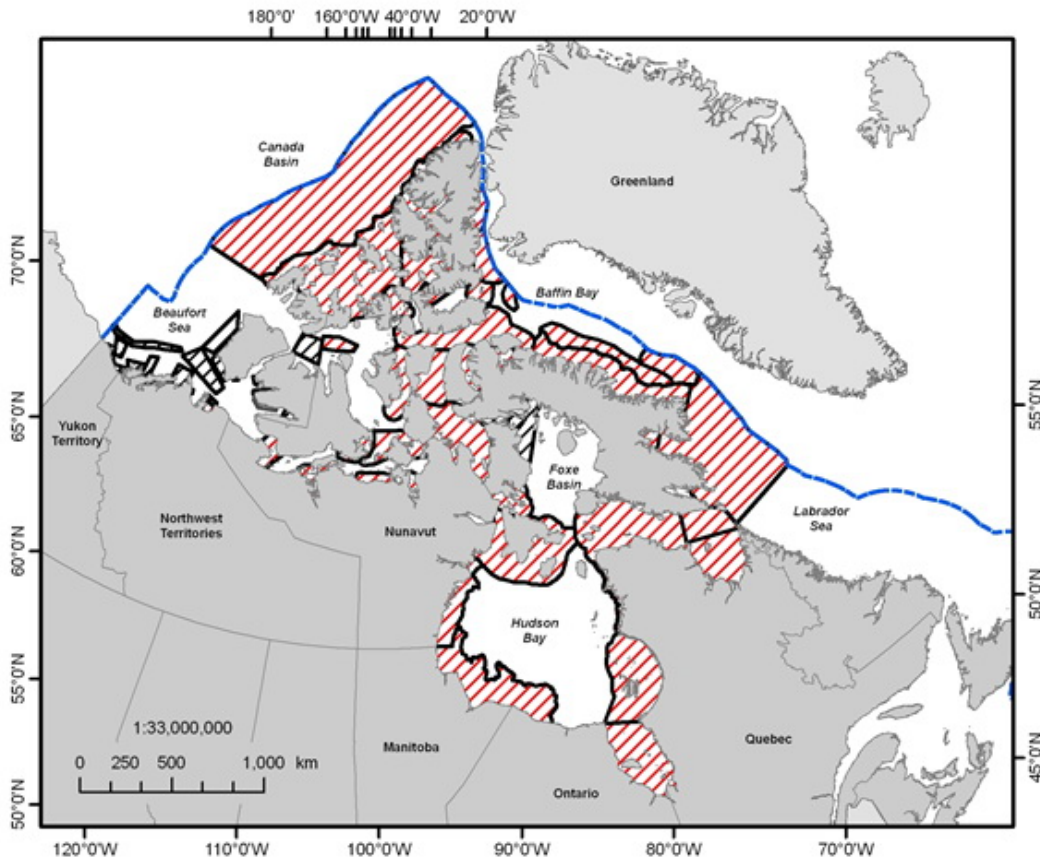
180°0' 160°0'W 40°0'W 20°0'W

Canada Basin

Greenland

Baffin Bay

Beaufort Sea

Yukon Territory

Northwest Territories

Nunavut

Foxe Basin

Labrador Sea

Hudson Bay

Manitoba

Ontario

Quebec

1:33,000,000

0 250 500 1,000 km

70°0'N
65°0'N
60°0'N
55°0'N
50°0'N

55°0'N
50°0'N
45°0'N

120°0'W 110°0'W 100°0'W 90°0'W 80°0'W 70°0'W